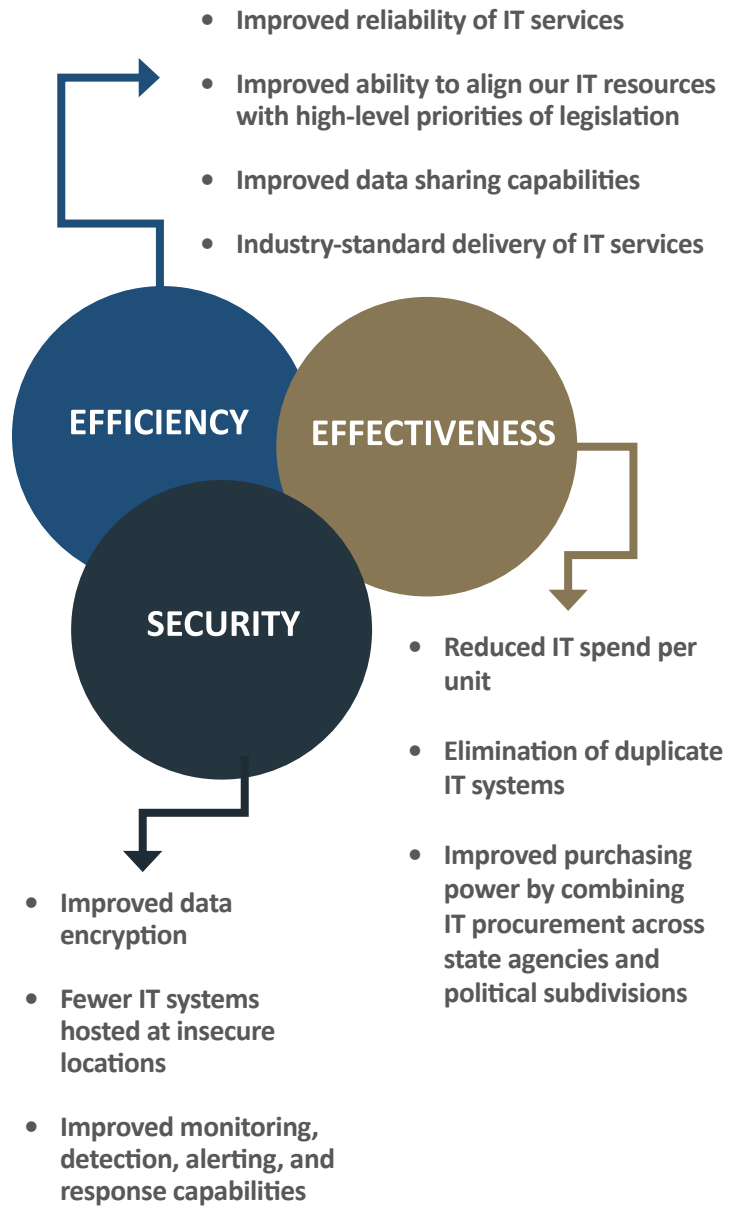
- Improved reliability of IT services
- Improved ability to align our IT resources with high-level priorities of legislation
- Improved data sharing capabilities
- Industry-standard delivery of IT services

EFFICIENCY

EFFECTIVENESS

SECURITY

- Reduced IT spend per unit
- Elimination of duplicate IT systems
- Improved purchasing power by combining IT procurement across state agencies and political subdivisions

- Improved data encryption
- Fewer IT systems hosted at insecure locations
- Improved monitoring, detection, alerting, and response capabilities